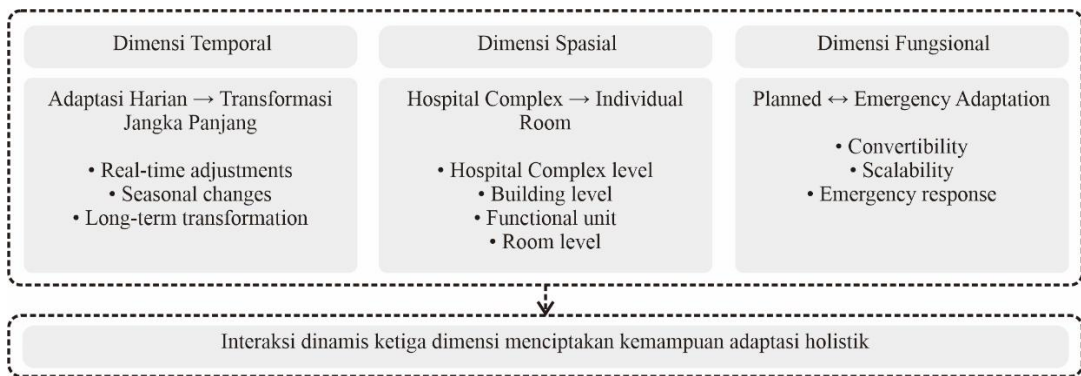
Dimensi Temporal

Adaptasi Harian → Transformasi Jangka Panjang

• Real-time adjustments
• Seasonal changes
• Long-term transformation

Dimensi Spasial

Hospital Complex → Individual Room

• Hospital Complex level
• Building level
• Functional unit
• Room level

Dimensi Fungsional

Planned ↔ Emergency Adaptation

• Convertibility
• Scalability
• Emergency response

Interaksi dinamis ketiga dimensi menciptakan kemampuan adaptasi holistik